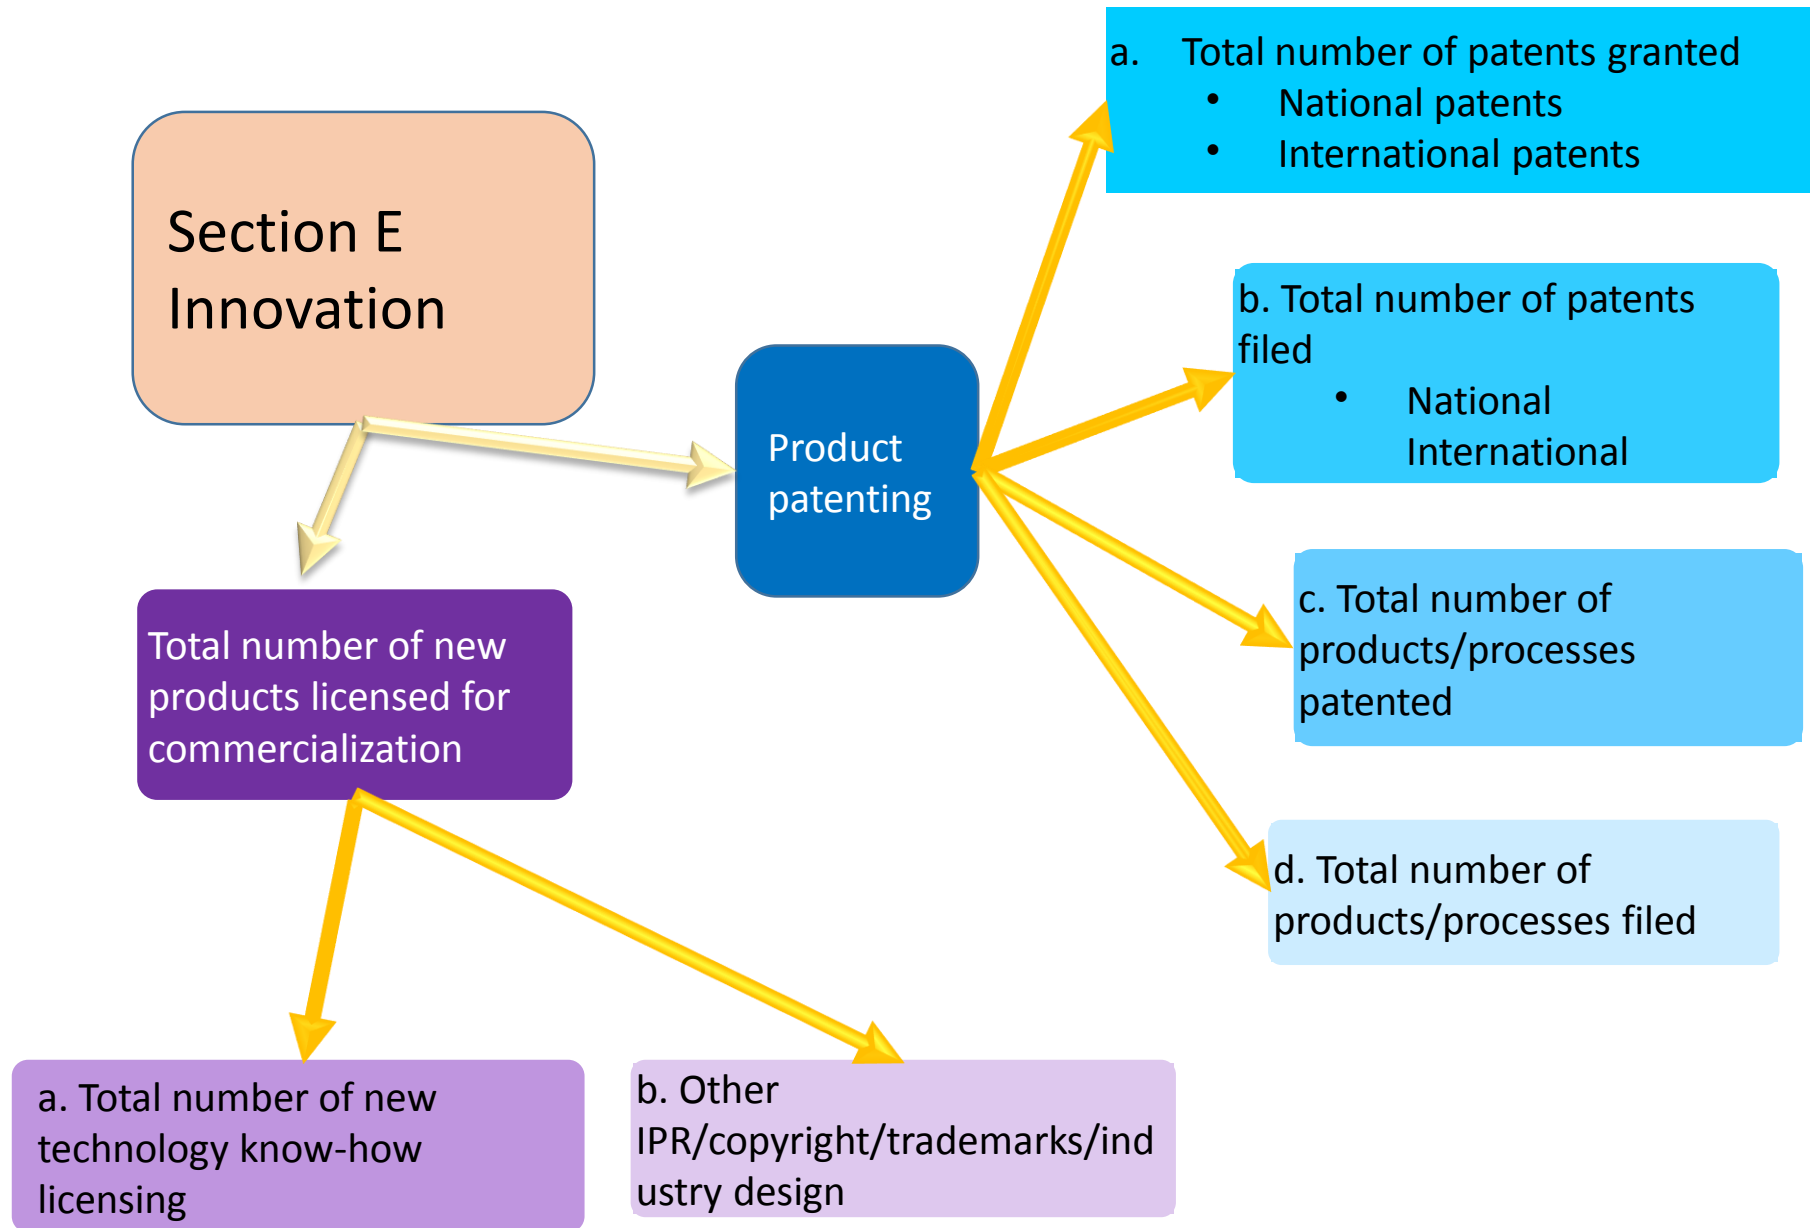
Section E
Innovation

Product patenting

a. Total number of patents granted
• National patents
• International patents

b. Total number of patents filed
• National
International

c. Total number of products/processes patented

d. Total number of products/processes filed

Total number of new products licensed for commercialization

a. Total number of new technology know-how licensing

b. Other IPR/copyright/trademarks/industry design